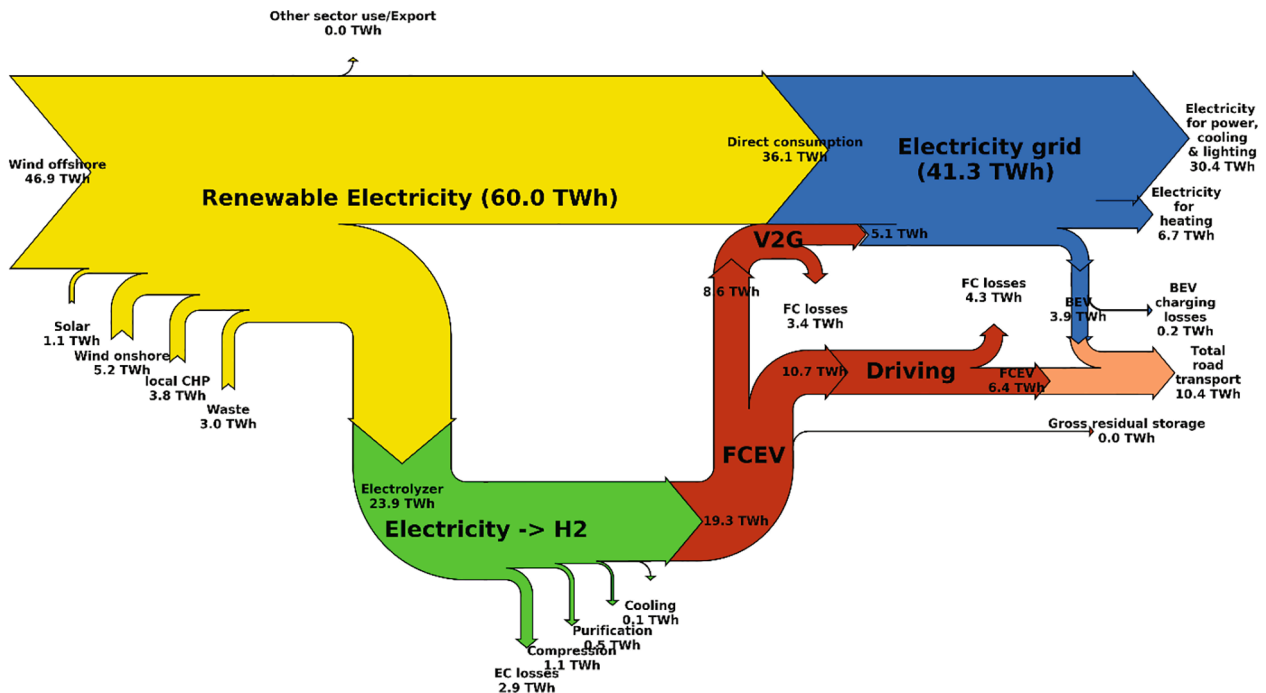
Other sector use/Export
0.0 TWh

Wind offshore
46.9 TWh

Renewable Electricity (60.0 TWh)

Direct consumption
36.1 TWh

Electricity grid
(41.3 TWh)

Electricity
for power,
cooling
& lighting
30.4 TWh

Electricity
for
heating
6.7 TWh

V2G

5.1 TWh

8.6 TWh

FC losses
3.4 TWh

FC losses
4.3 TWh

BEV
3.9 TWh

BEV
charging
losses
0.2 TWh

Total
road
transport
10.4 TWh

10.7 TWh

Driving

FCEV
6.4 TWh

Gross residual storage
0.0 TWh

FCEV

Solar
1.1 TWh

Wind onshore
5.2 TWh

local CHP
3.8 TWh

Waste
3.0 TWh

Electrolyzer
23.9 TWh

Electricity -> H2

19.3 TWh

Cooling
0.1 TWh

Purification
0.5 TWh

Compression
1.1 TWh

EC losses
2.9 TWh